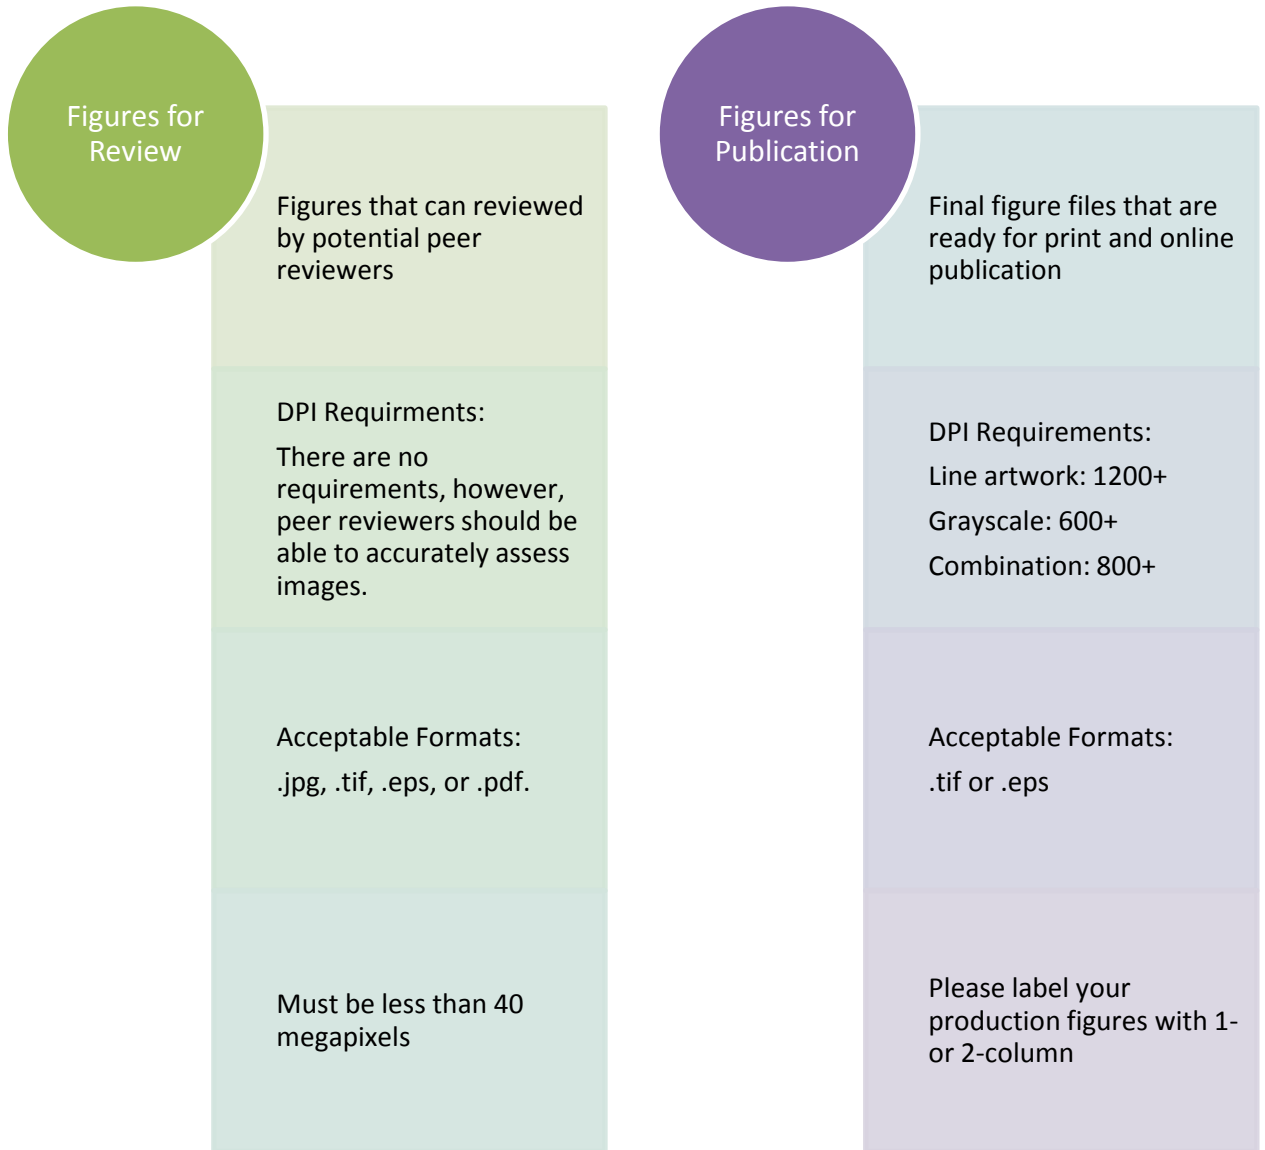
Figures for Review

Figures that can reviewed by potential peer reviewers

DPI Requirments:

There are no requirements, however, peer reviewers should be able to accurately assess images.

Acceptable Formats:

.jpg, .tif, .eps, or .pdf.

Must be less than 40 megapixels

Figures for Publication

Final figure files that are ready for print and online publication

DPI Requirements:

Line artwork: 1200+

Grayscale: 600+

Combination: 800+

Acceptable Formats:

.tif or .eps

Please label your production figures with 1- or 2-column